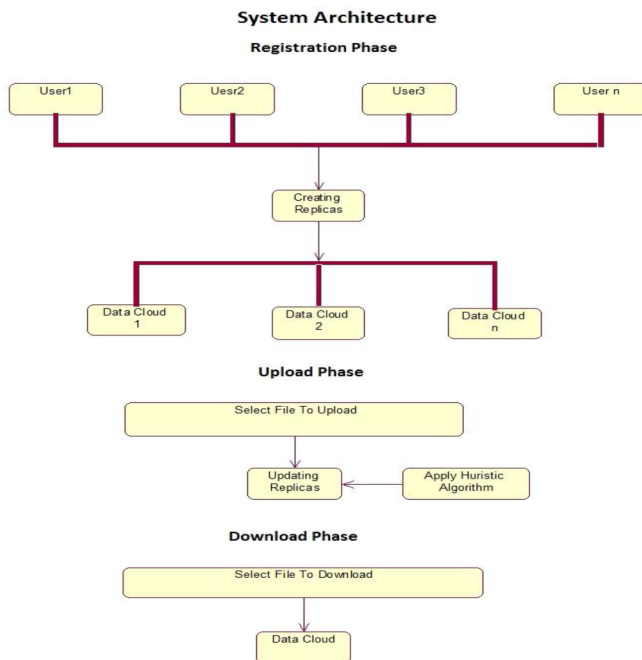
System Architecture

Registration Phase

User1

Uesr2

User3

User n

Creating Replicas

Data Cloud 1

Data Cloud 2

Data Cloud n

Upload Phase

Select File To Upload

Updating Replicas

Apply Huristic Algorithm

Download Phase

Select File To Download

Data Cloud